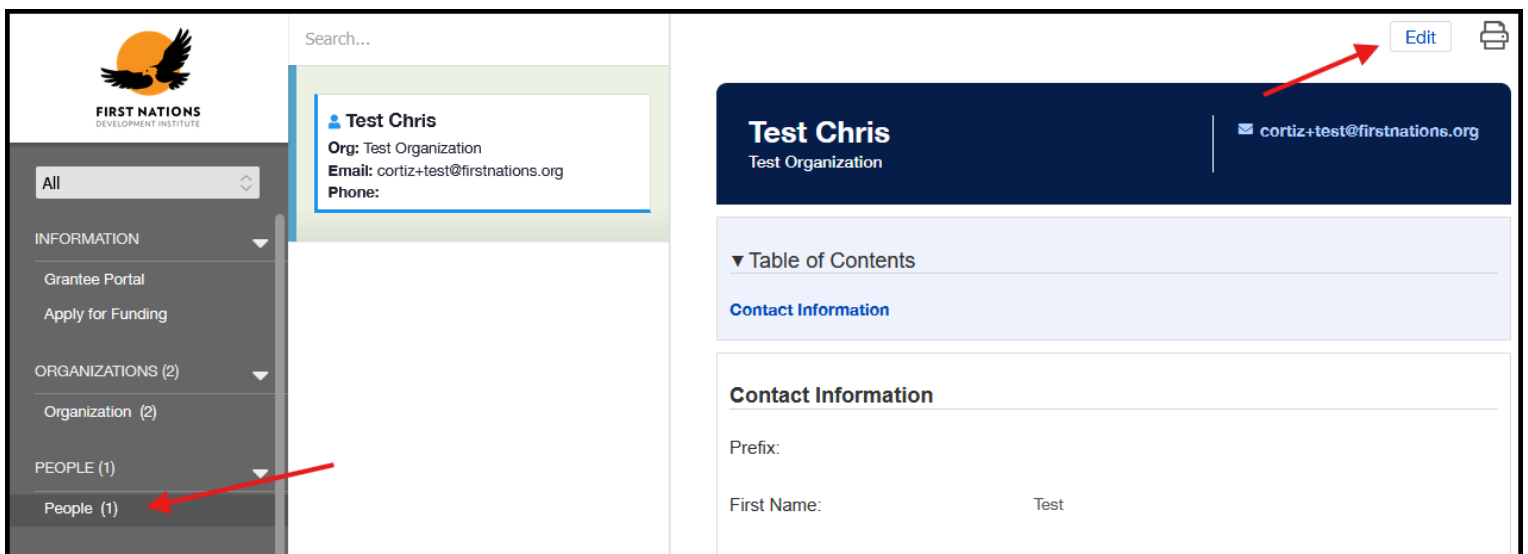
FIRST NATIONS
DEVELOPMENT INSTITUTE

All

INFORMATION

Grantee Portal

Apply for Funding

ORGANIZATIONS (2)

Organization (2)

PEOPLE (1)

People (1)

Search...

Test Chris
Org: Test Organization
Email: cortiz+test@firstnations.org
Phone:

Edit

Test Chris
Test Organization

cortiz+test@firstnations.org

▾ Table of Contents

Contact Information

Contact Information

Prefix:

First Name: Test